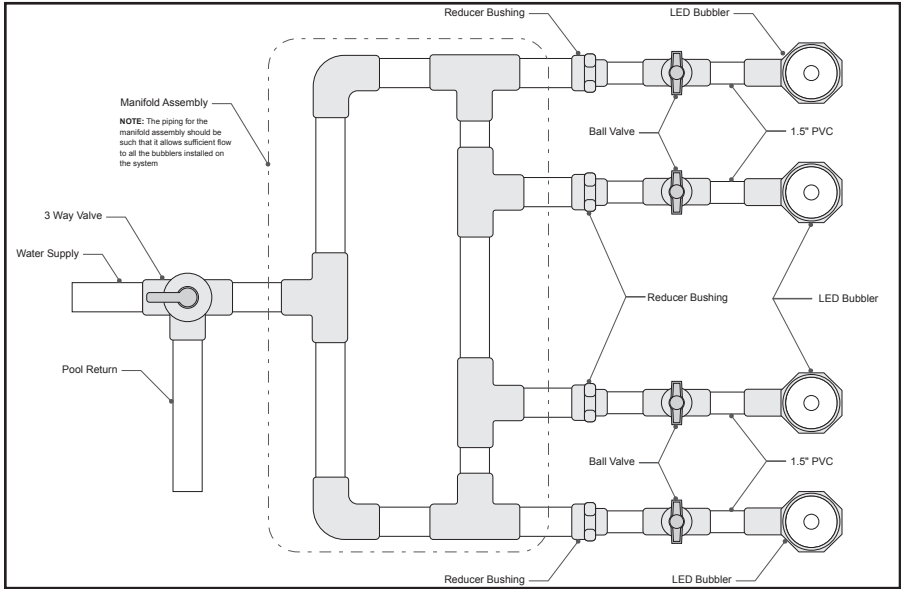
Reducer Bushing

LED Bubbler

Manifold Assembly

NOTE: The piping for the manifold assembly should be such that it allows sufficient flow to all the bubblers installed on the system

Ball Valve

1.5" PVC

3 Way Valve

Water Supply

Reducer Bushing

LED Bubbler

Pool Return

Ball Valve

1.5" PVC

Reducer Bushing

LED Bubbler